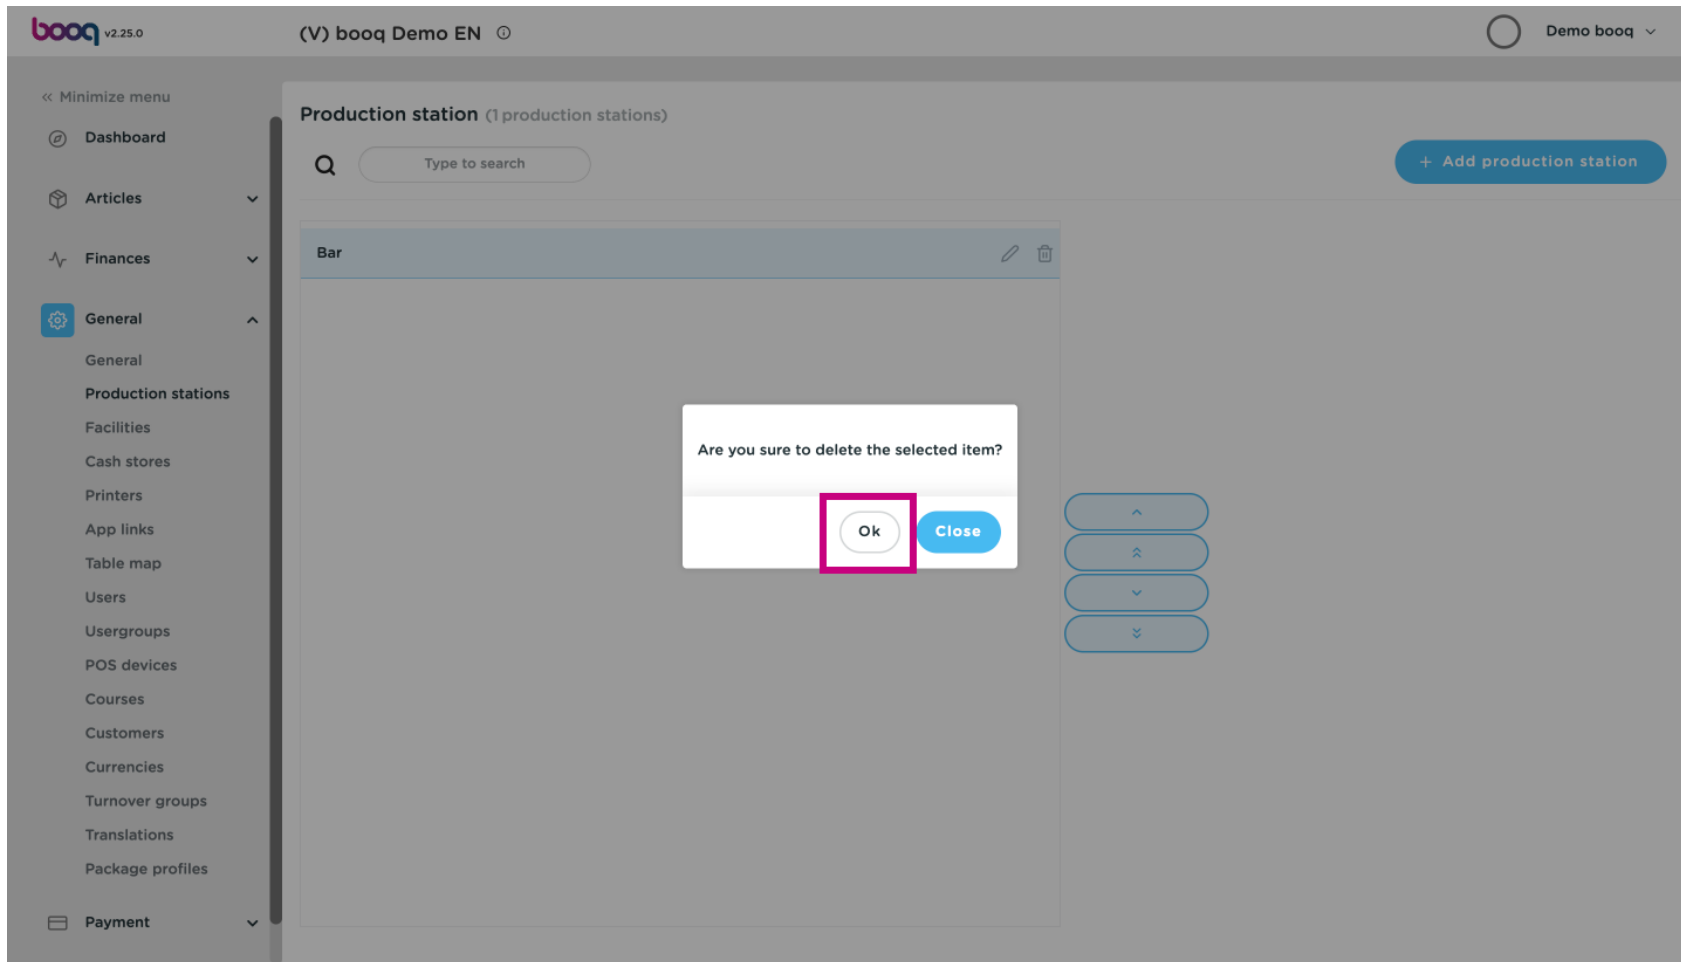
booq v2.25.0

(V) booq Demo EN

Demo booq

« Minimize menu

Dashboard

Articles

Finances

General

General

Production stations

Facilities

Cash stores

Printers

App links

Table map

Users

Usergroups

POS devices

Courses

Customers

Currencies

Turnover groups

Translations

Package profiles

Payment

Production station (1 production stations)

Type to search

+ Add production station

Bar

Are you sure to delete the selected item?

Ok

Close